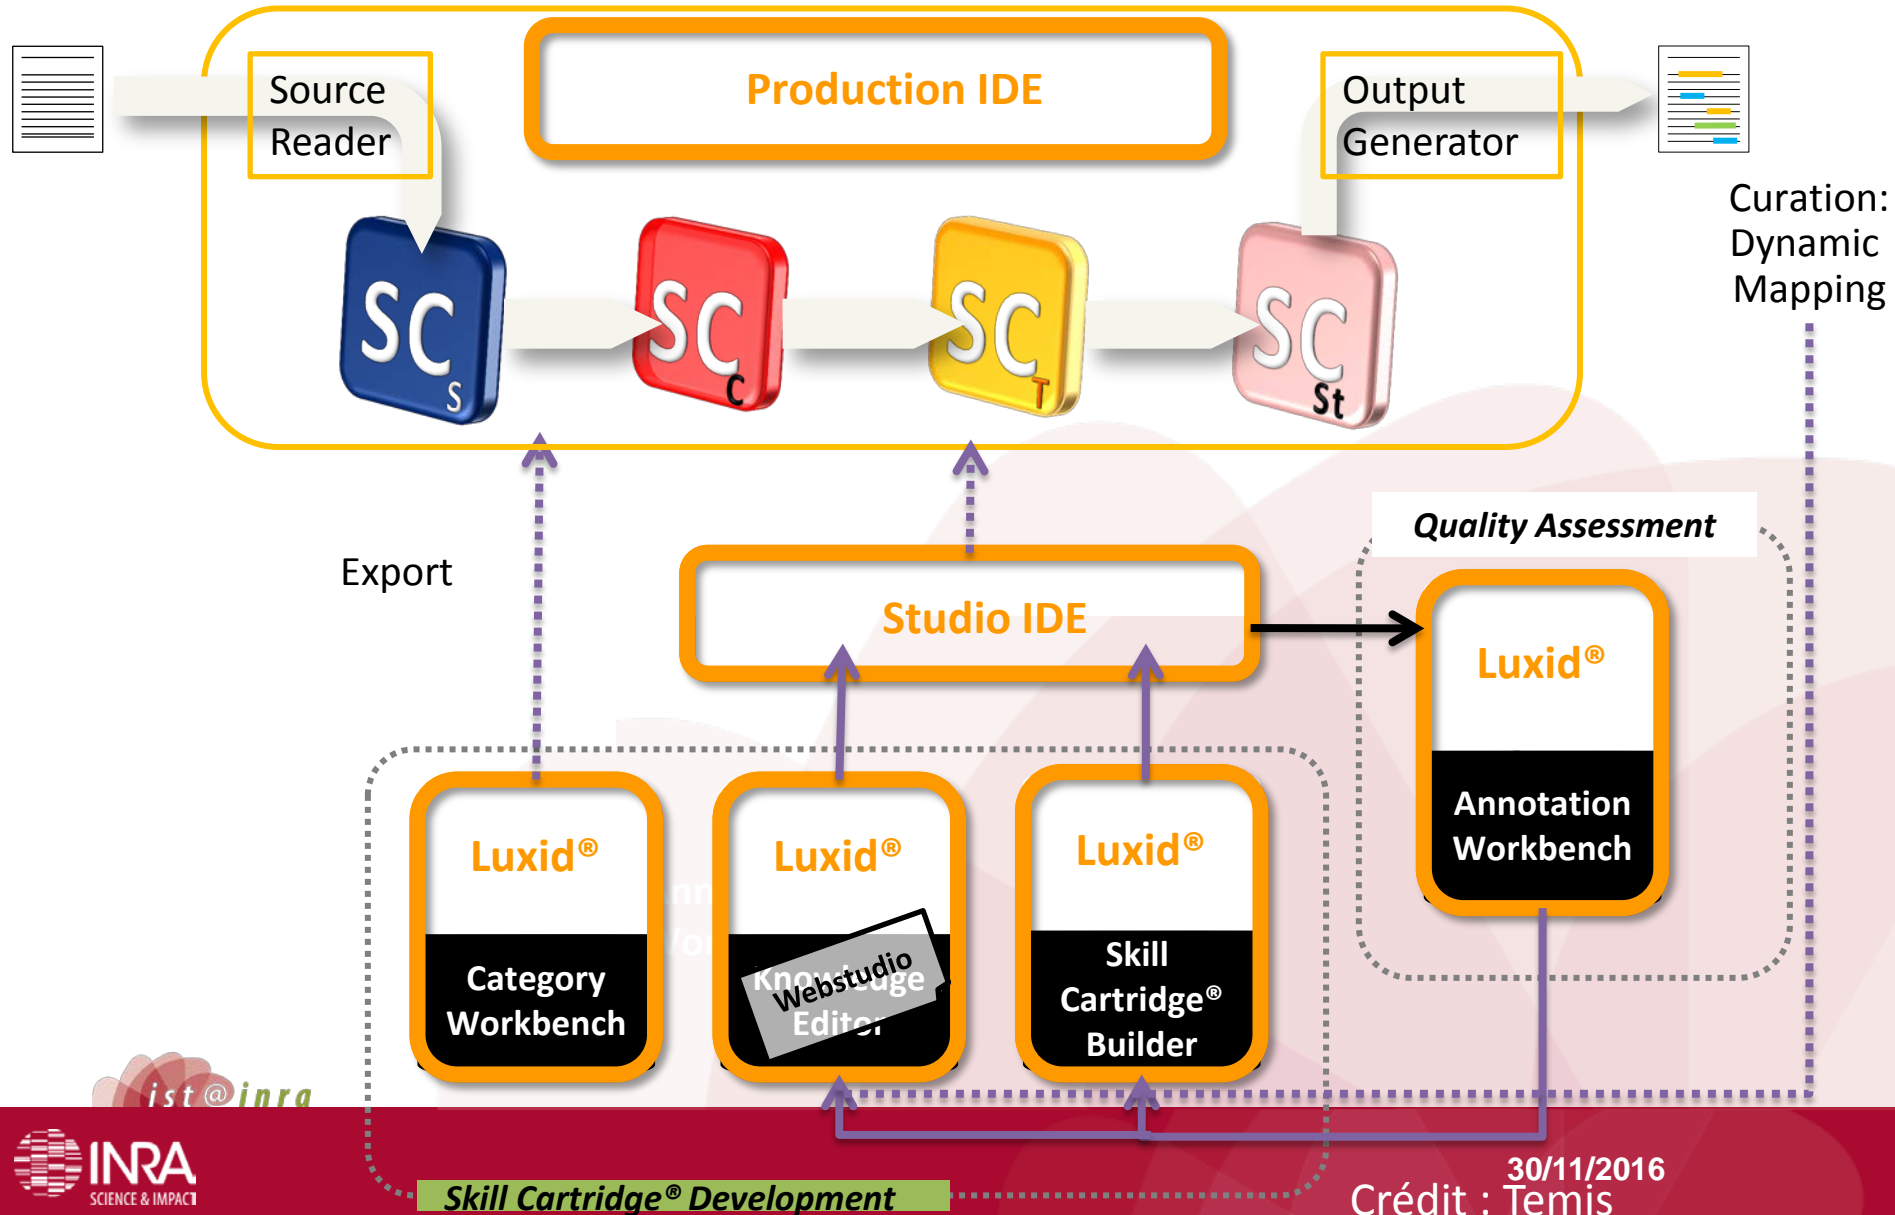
Source Reader

Production IDE

Output Generator

SC S

SC C

SC T

SC St

Curation: Dynamic Mapping

Quality Assessment

Export

Studio IDE

Luxid®

Annotation Workbench

Luxid®

Category Workbench

Luxid®

Knowledge Editor

Webstudio

Luxid®

Skill Cartridge® Builder

ist@inra

INRA SCIENCE & IMPACT

Skill Cartridge® Development

30/11/2016

Crédit : Temis